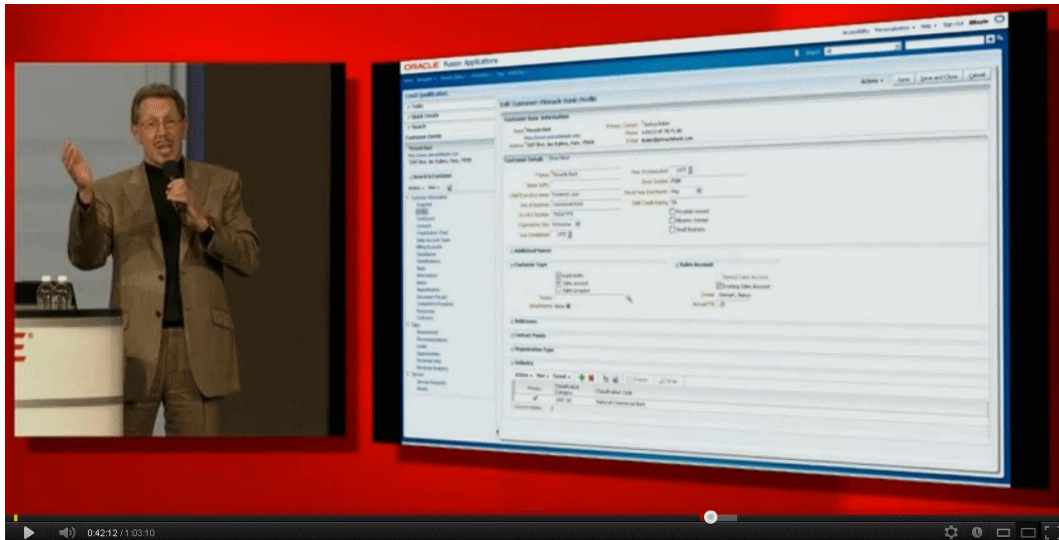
ORACLE Fusion Applications

Lead Qualification

Edit Customer: Pinnacle Bank: Profile

Customer Basic Information

Customer Details

Additional Names

Customer Type

Sales Account

References

Contact Points

Registration Type

Industry

Actions

Save

Save and Close

Cancel

0:42:12 / 1:03:10